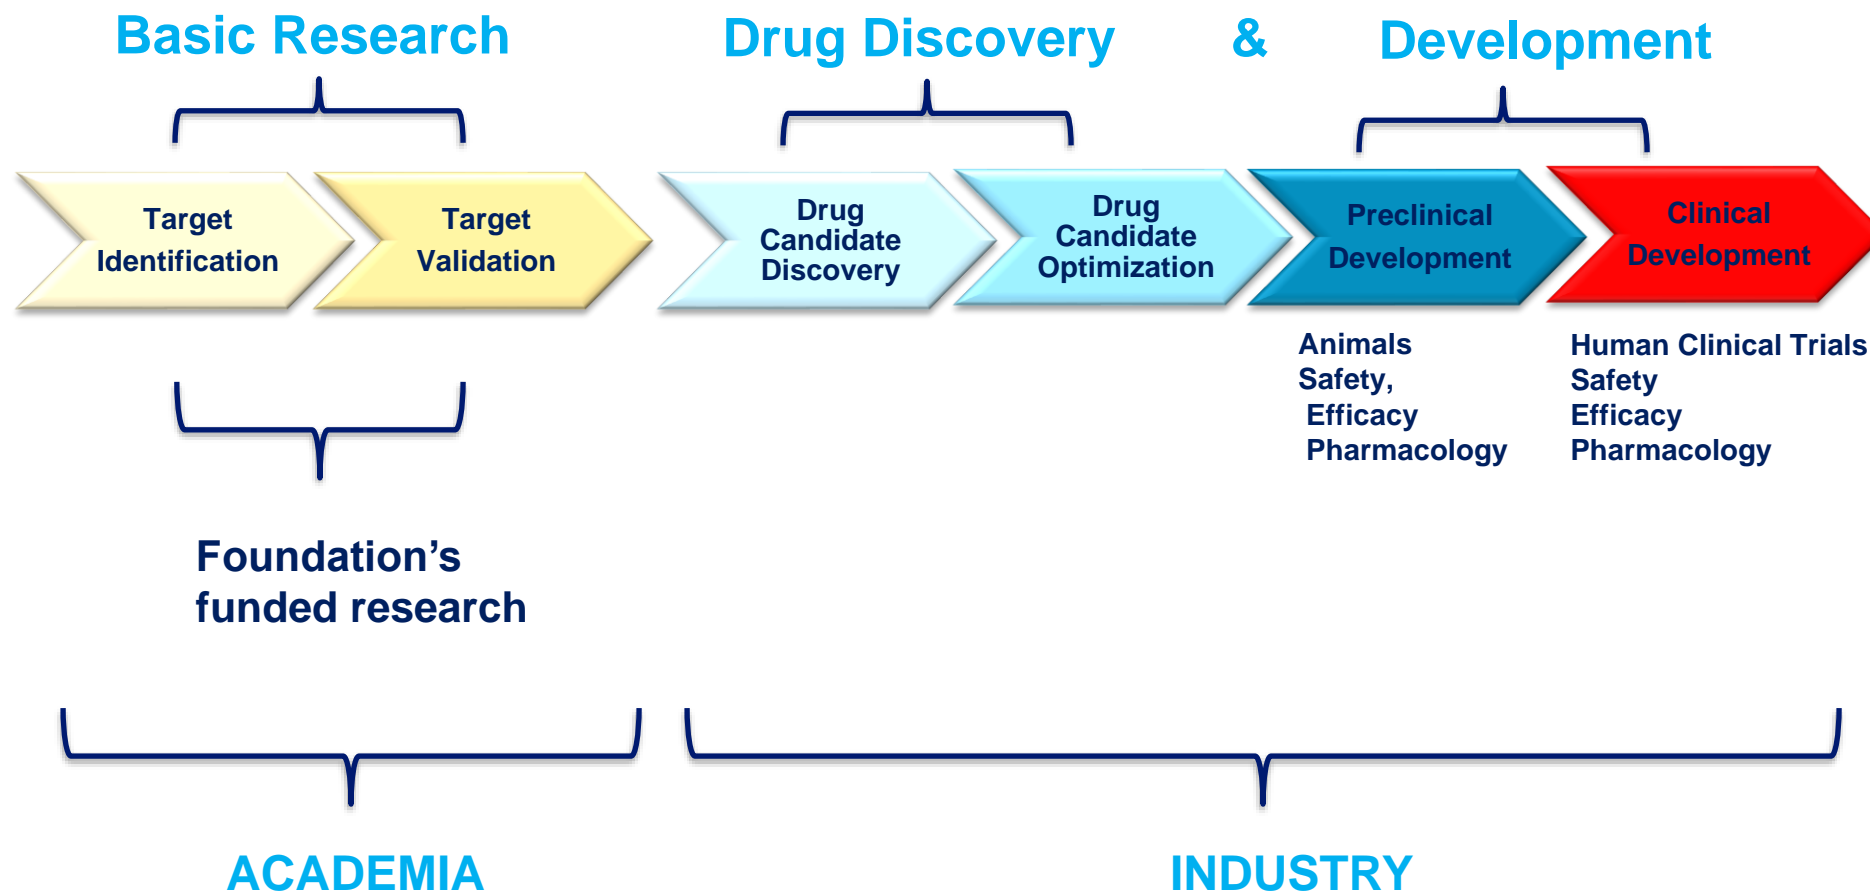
Basic Research

Drug Discovery & Development

Target Identification

Target Validation

Drug Candidate Discovery

Drug Candidate Optimization

Preclinical Development

Clinical Development

Animals
Safety,
Efficacy
Pharmacology

Human Clinical Trials
Safety
Efficacy
Pharmacology

Foundation's funded research

ACADEMIA

INDUSTRY